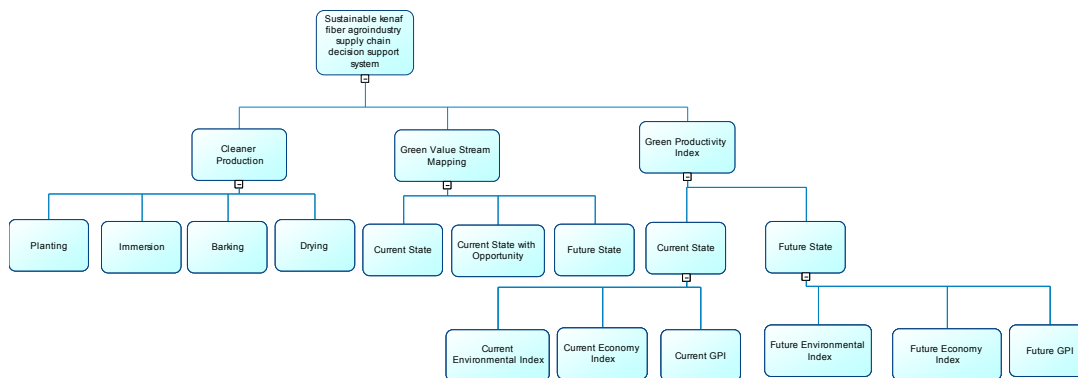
Sustainable kenaf fiber agroindustry supply chain decision support system

Cleaner Production

Green Value Stream Mapping

Green Productivity Index

Planting

Immersion

Barking

Drying

Current State

Current State with Opportunity

Future State

Current State

Future State

Current Environmental Index

Current Economy Index

Current GPI

Future Environmental Index

Future Economy Index

Future GPI